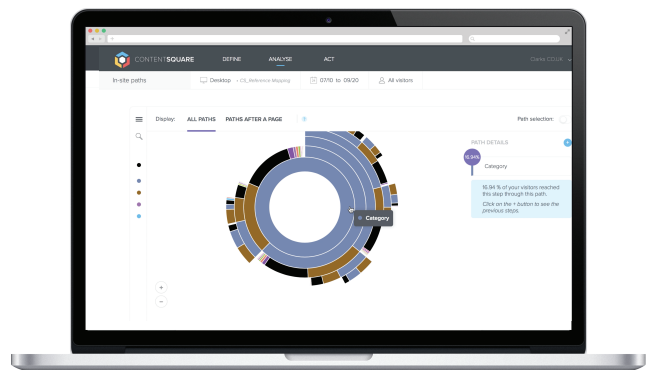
CONTENTSQUARE DEFINE ANALYSE ACT Claire CELLIE

In-site paths

Desktop • CS_Reference Mapping

07/10 to 09/20

All visitors

Display: ALL PATHS PATHS AFTER A PAGE

Path selection:

PATH DETAILS

16.94%

Category

Category

16.94 % of your visitors reached this step through this path.

Click on the + button to see the previous steps.

+

−